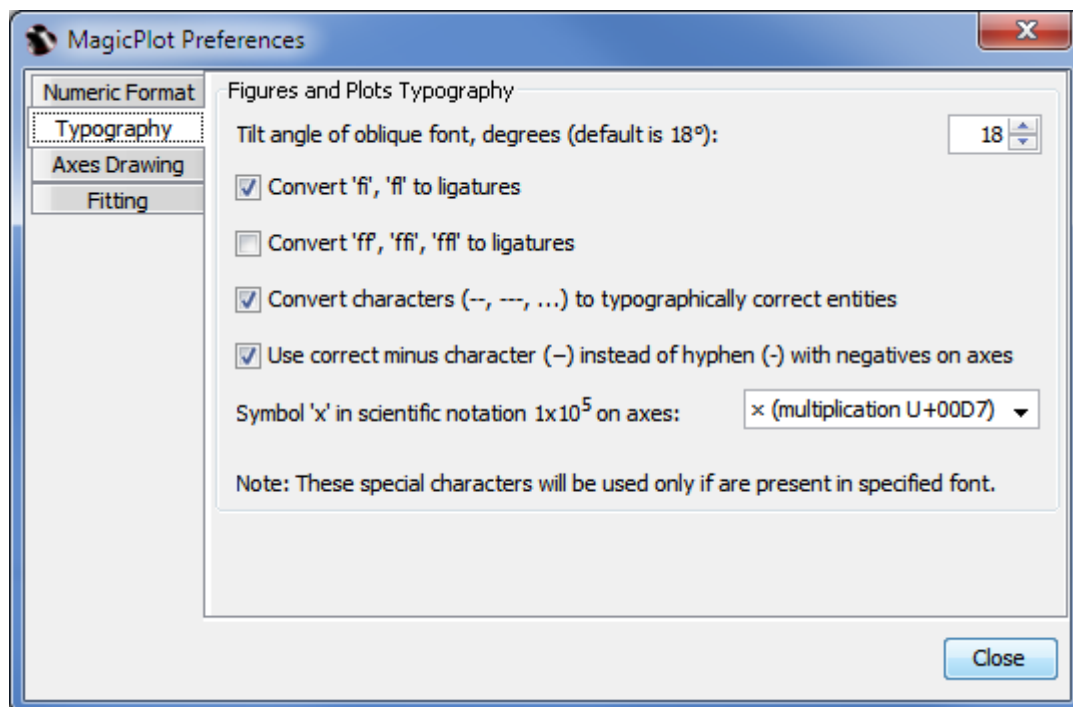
MagicPlot Preferences

Numeric Format
Typography
Axes Drawing
Fitting

Figures and Plots Typography

Tilt angle of oblique font, degrees (default is 18°): 18

Convert 'fi', 'fl' to ligatures

Convert 'ff', 'ffi', 'ffl' to ligatures

Convert characters (--, ---, ...) to typographically correct entities

Use correct minus character (−) instead of hyphen (-) with negatives on axes

Symbol 'x' in scientific notation 1x$10^5$ on axes: × (multiplication U+00D7)

Note: These special characters will be used only if are present in specified font.

Close